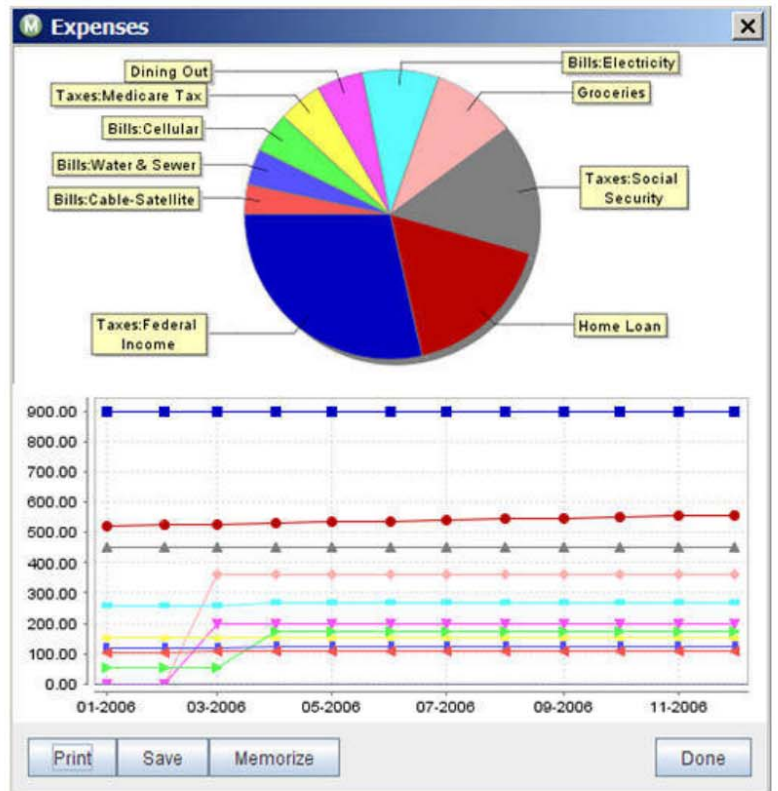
Expenses

Dining Out
Taxes:Medicare Tax
Bills:Cellular
Bills:Water & Sewer
Bills:Cable-Satellite
Bills:Electricity
Groceries
Taxes:Social Security
Home Loan
Taxes:Federal Income

900.00
800.00
700.00
600.00
500.00
400.00
300.00
200.00
100.00
0.00

01-2006
03-2006
05-2006
07-2006
09-2006
11-2006

Print
Save
Memorize
Done